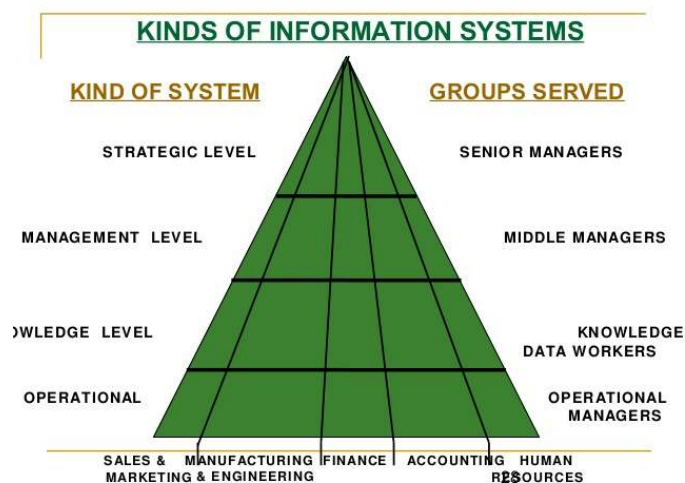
KINDS OF INFORMATION SYSTEMS

KIND OF SYSTEM

GROUPS SERVED

STRATEGIC LEVEL

SENIOR MANAGERS

MANAGEMENT LEVEL

MIDDLE MANAGERS

OWLEDGE LEVEL

KNOWLEDGE DATA WORKERS

OPERATIONAL

OPERATIONAL MANAGERS

SALES & MARKETING

MANUFACTURING & ENGINEERING

FINANCE

ACCOUNTING

HUMAN RESOURCES

23